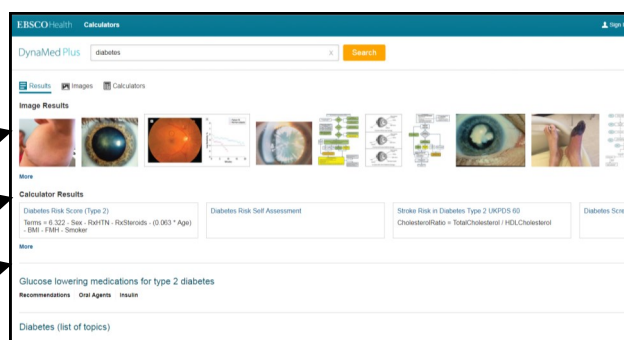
EBSCOHealth Calculators

Sign

DynaMed Plus

diabetes

×

Search

Results Images Calculators

Image Results

More

Calculator Results

Diabetes Risk Score (Type 2)

Terms = 6.322 - Sex - RxHTN - RxSteroids - (0.063 * Age) - BMI - FMH - Smoker

Diabetes Risk Self Assessment

Stroke Risk in Diabetes Type 2 UKPDS 60

CholesterolRatio = TotalCholesterol / HDLCholesterol

Diabetes Scre

More

Glucose lowering medications for type 2 diabetes

Recommendations Oral Agents Insulin

Diabetes (list of topics)